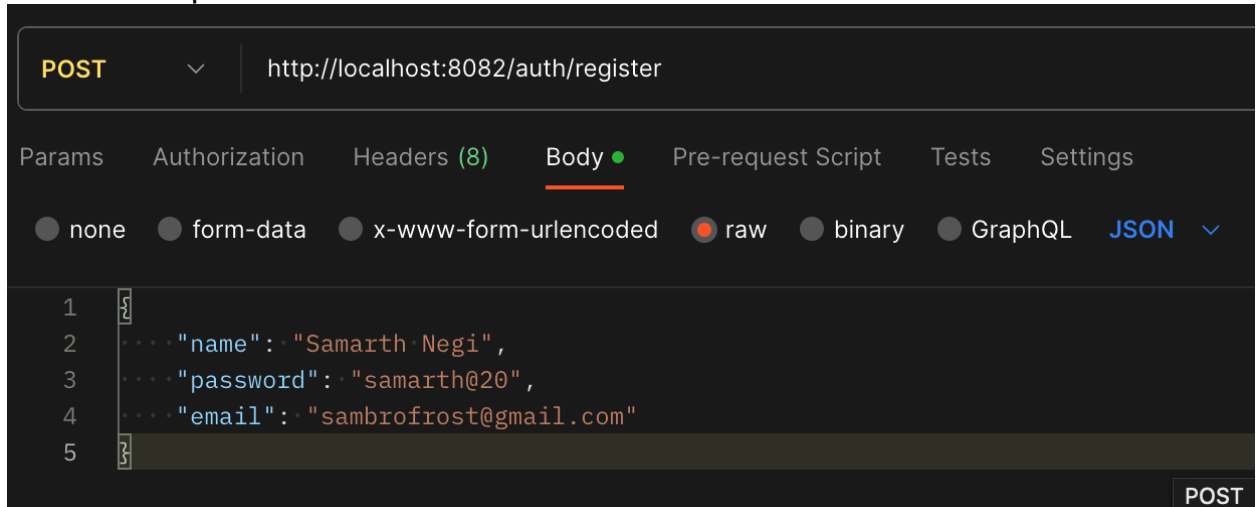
POST http://localhost:8082/auth/register

Params Authorization Headers (8) Body Pre-request Script Tests Settings

none form-data x-www-form-urlencoded raw binary GraphQL JSON

1 {
2 "name": "Samarth Negi",
3 "password": "samarth@20",
4 "email": "sambrofrost@gmail.com"
5 }

POST